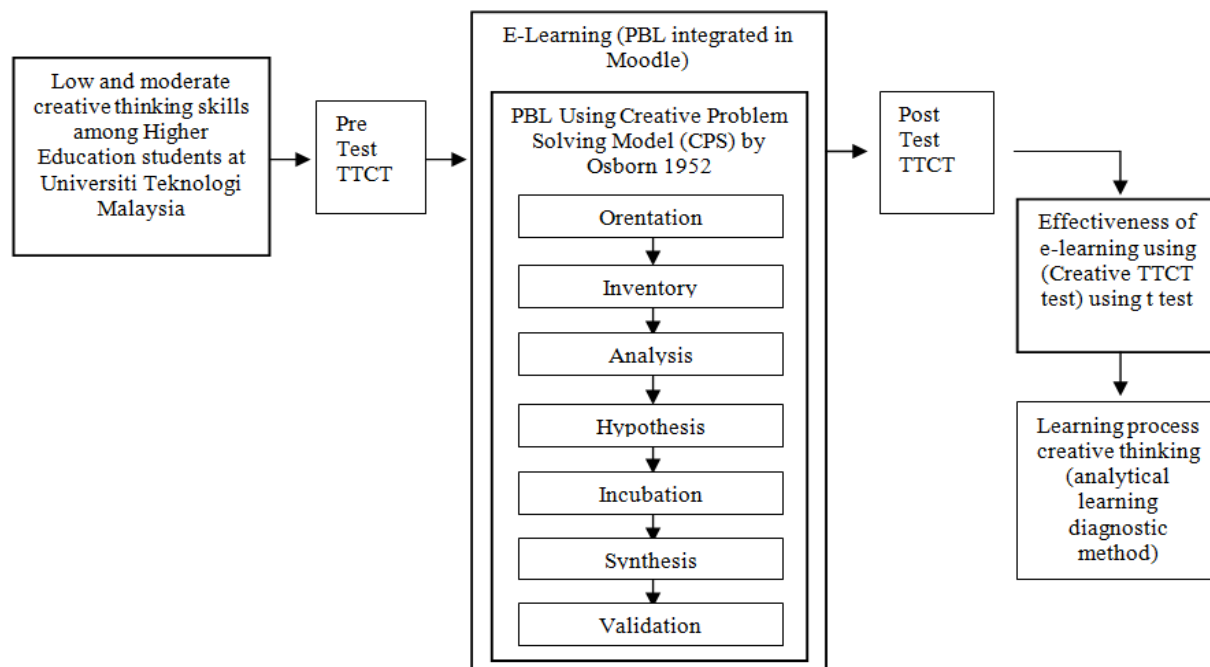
Low and moderate creative thinking skills among Higher Education students at Universiti Teknologi Malaysia

Pre Test TTCT

E-Learning (PBL integrated in Moodle)

PBL Using Creative Problem Solving Model (CPS) by Osborn 1952

Orentation

Inventory

Analysis

Hypothesis

Incubation

Synthesis

Validation

Post Test TTCT

Effectiveness of e-learning using (Creative TTCT test) using t test

Learning process creative thinking (analytical learning diagnostic method)